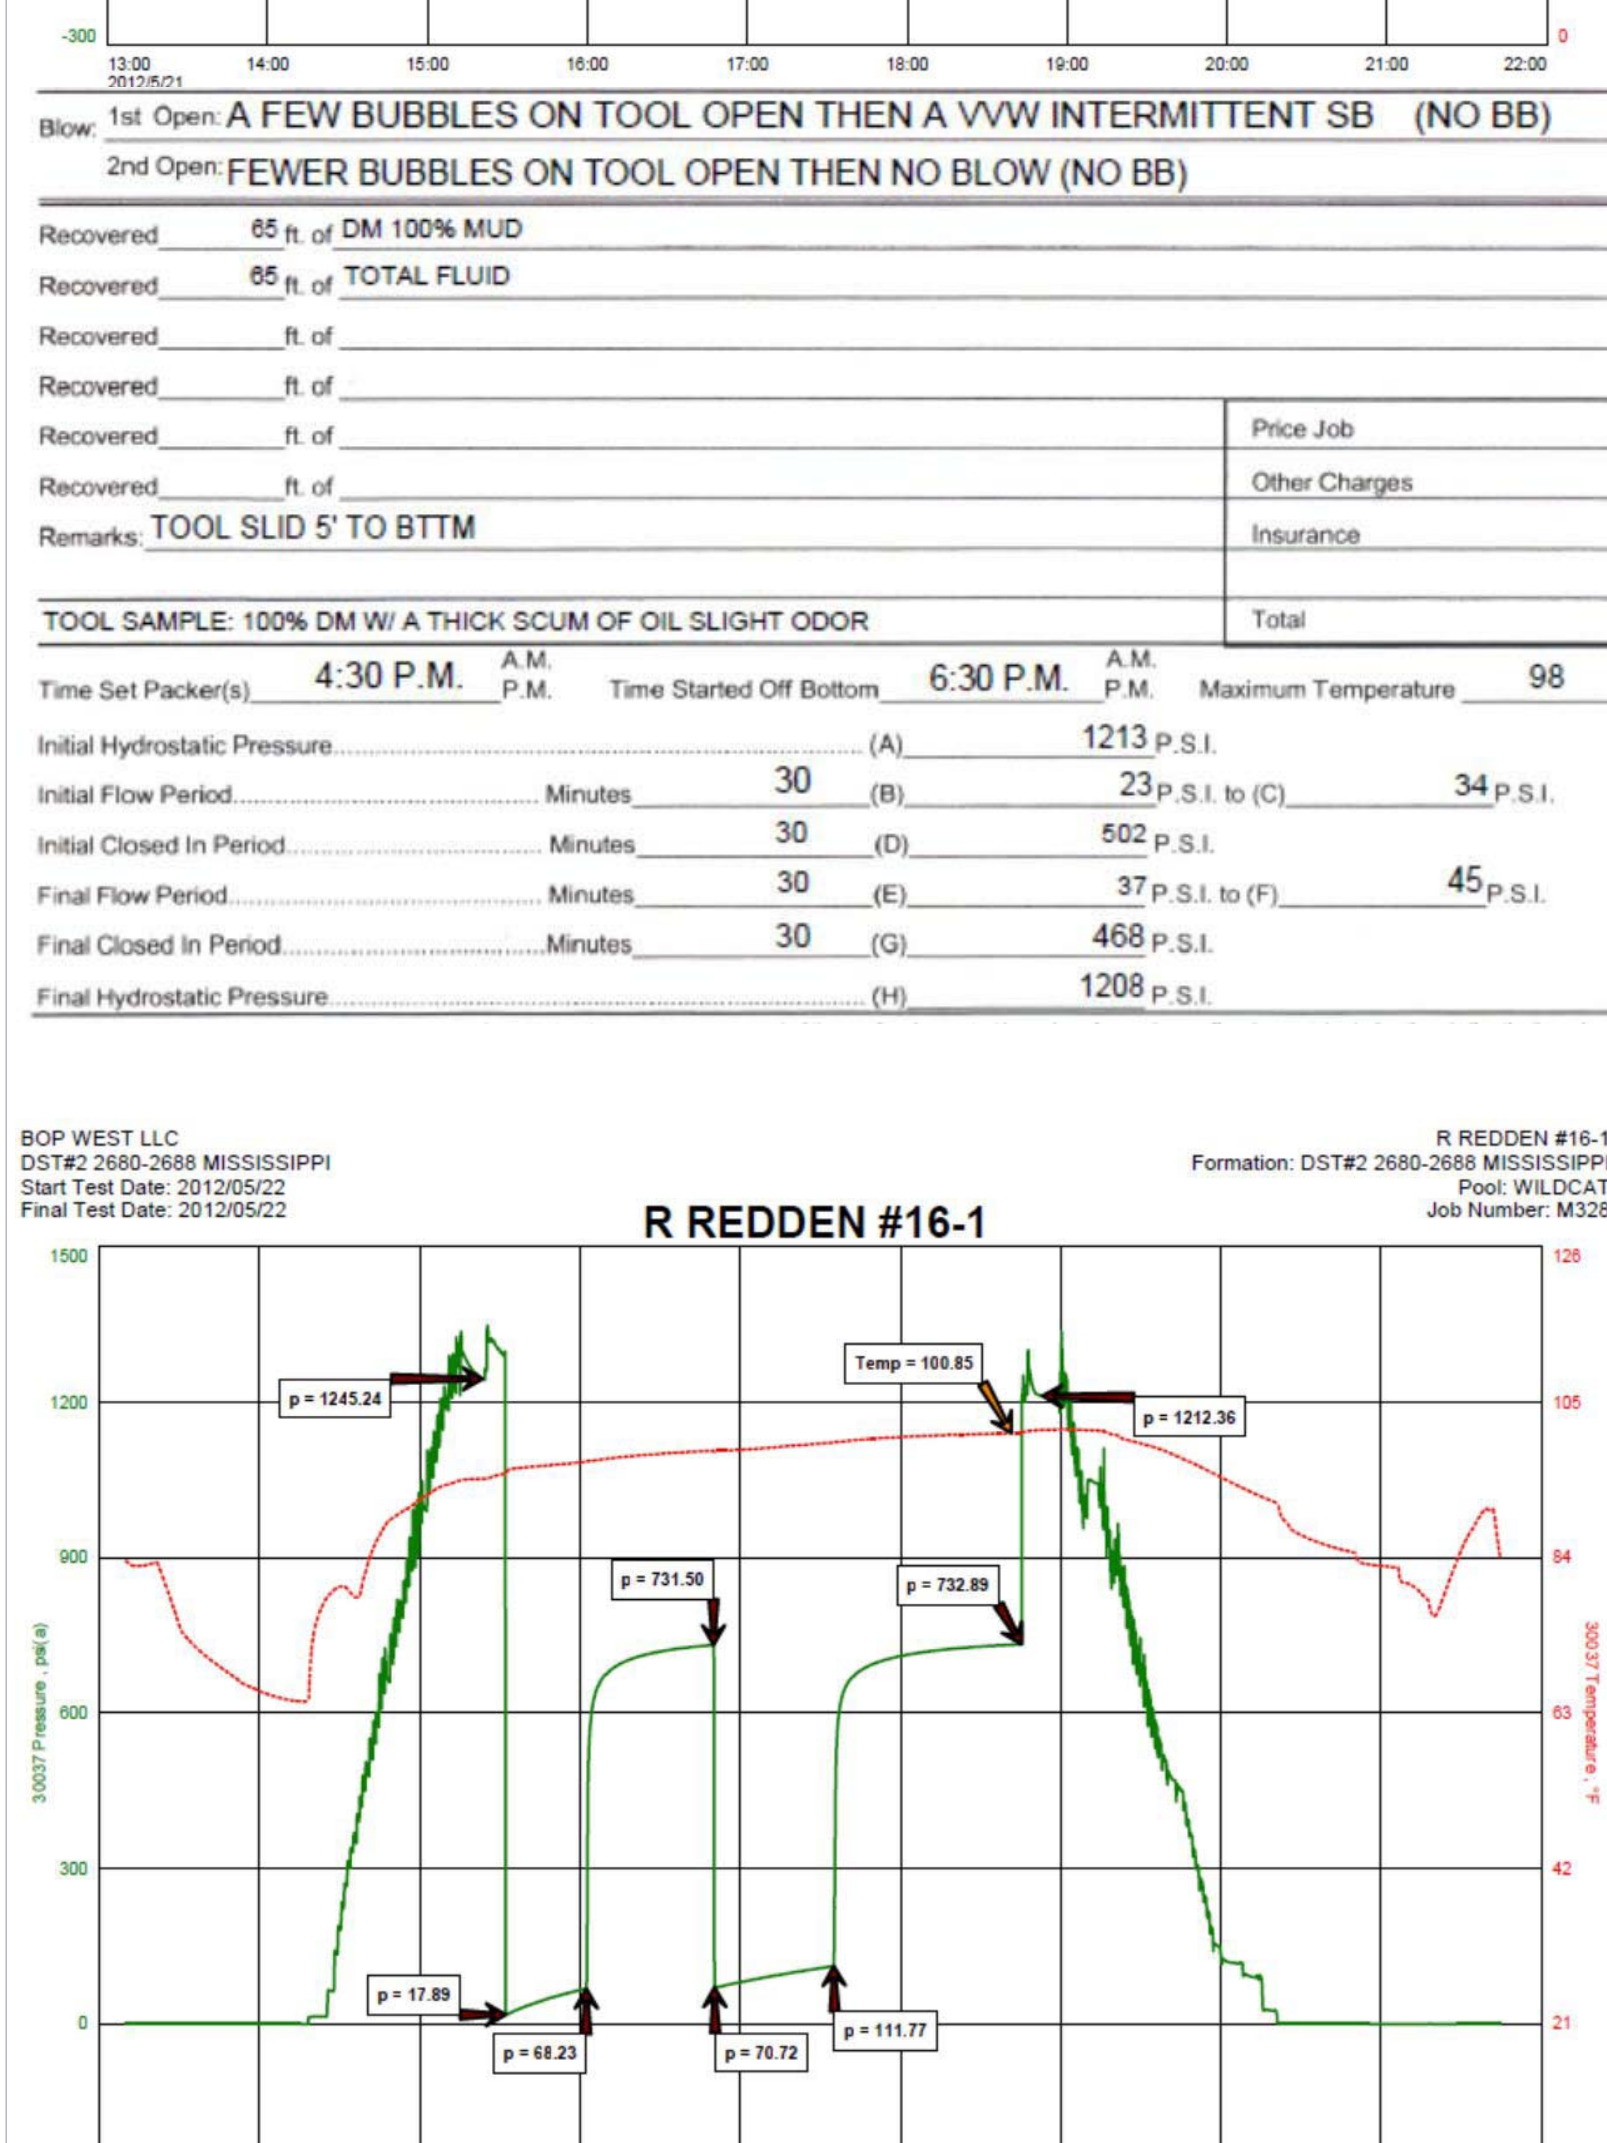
-300 0

13:00
2012/5/21 14:00 15:00 16:00 17:00 18:00 19:00 20:00 21:00 22:00

Blow: 1st Open: A FEW BUBBLES ON TOOL OPEN THEN A VVW INTERMITTENT SB (NO BB)

2nd Open: FEWER BUBBLES ON TOOL OPEN THEN NO BLOW (NO BB)

Recovered 65 ft. of DM 100% MUD

Recovered 65 ft. of TOTAL FLUID

Recovered ft. of

Recovered ft. of

Recovered ft. of

Recovered ft. of

Remarks: TOOL SLID 5' TO BTTM

TOOL SAMPLE: 100% DM W/ A THICK SCUM OF OIL SLIGHT ODOR

Price Job

Other Charges

Insurance

Total

Time Set Packer(s) 4:30 P.M. A.M. P.M. Time Started Off Bottom 6:30 P.M. A.M. P.M. Maximum Temperature 98

Initial Hydrostatic Pressure (A) 1213 P.S.I.

Initial Flow Period Minutes 30 (B) 23 P.S.I. to (C) 34 P.S.I.

Initial Closed In Period Minutes 30 (D) 502 P.S.I.

Final Flow Period Minutes 30 (E) 37 P.S.I. to (F) 45 P.S.I.

Final Closed In Period Minutes 30 (G) 468 P.S.I.

Final Hydrostatic Pressure (H) 1208 P.S.I.

BOP WEST LLC
DST#2 2680-2688 MISSISSIPPI
Start Test Date: 2012/05/22
Final Test Date: 2012/05/22

R REDDEN #16-1
Formation: DST#2 2680-2688 MISSISSIPPI
Pool: WILDCAT
Job Number: M328

R REDDEN #16-1

1500 1200 900 600 300 0

126 105 84 63 42 21

30037 Pressure , psi(a)

30037 Temperature , °F

p = 1245.24

Temp = 100.85

p = 1212.36

p = 731.50

p = 732.89

p = 17.89

p = 68.23

p = 70.72

p = 111.77